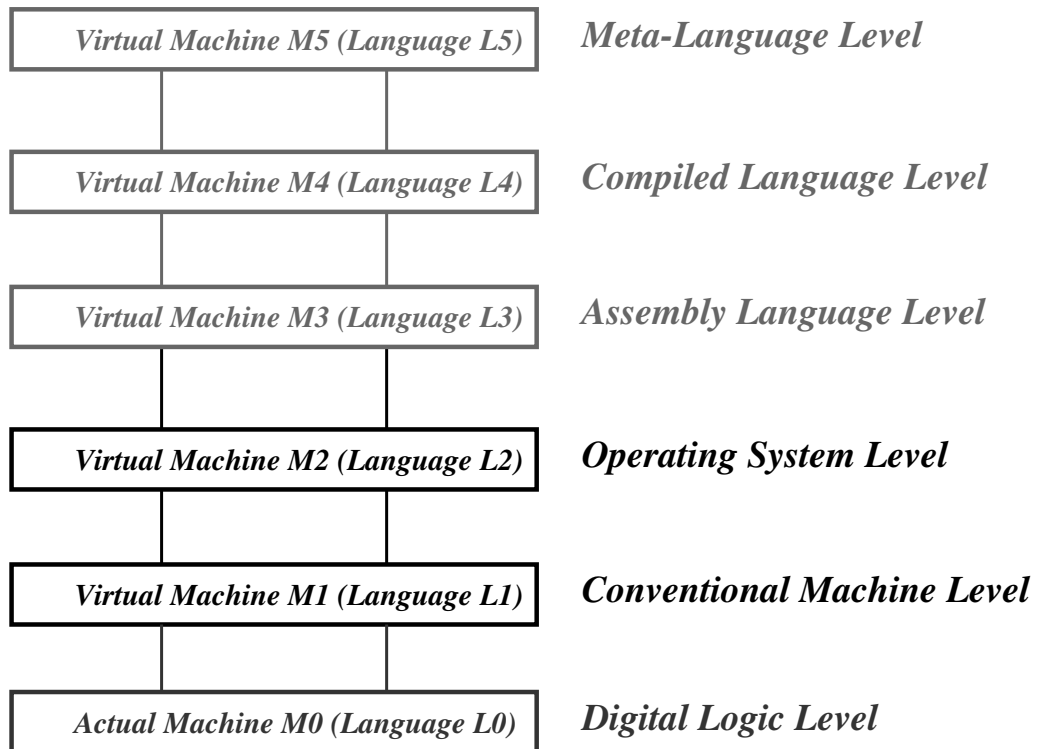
Virtual Machine M5 (Language L5) Meta-Language Level

Virtual Machine M4 (Language L4) Compiled Language Level

Virtual Machine M3 (Language L3) Assembly Language Level

Virtual Machine M2 (Language L2) Operating System Level

Virtual Machine M1 (Language L1) Conventional Machine Level

Actual Machine M0 (Language L0) Digital Logic Level